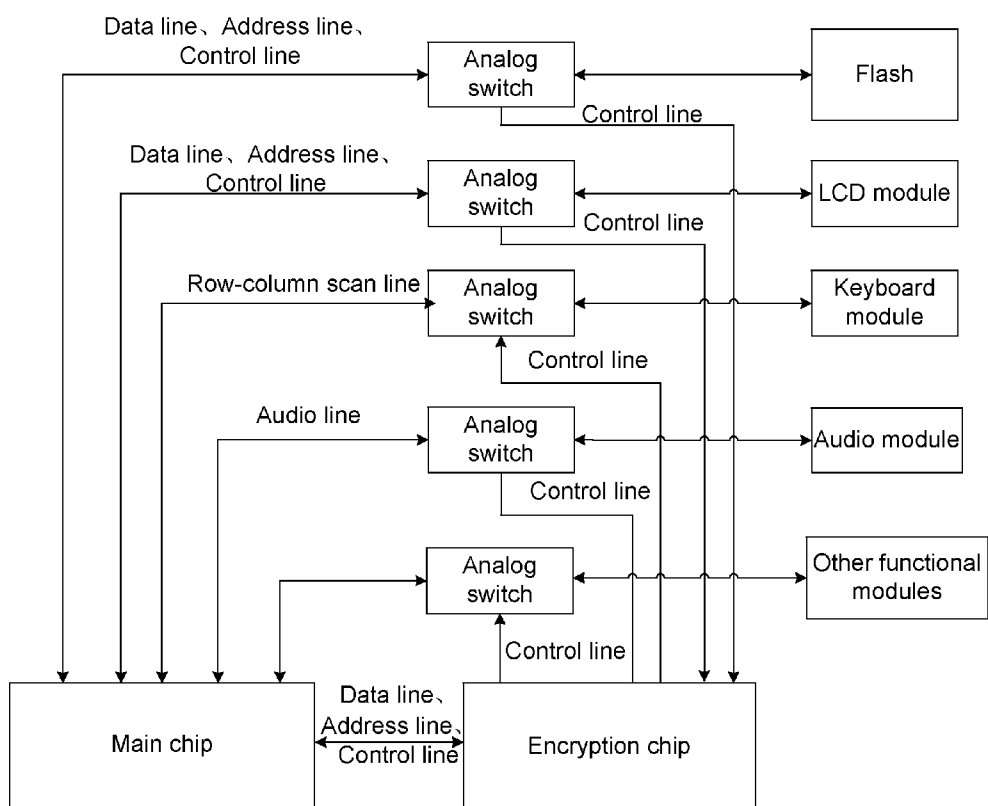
Data line、Address line、Control line

Analog switch

Flash

Control line

Data line、Address line、Control line

Analog switch

LCD module

Control line

Row-column scan line

Analog switch

Keyboard module

Control line

Audio line

Analog switch

Audio module

Control line

Analog switch

Other functional modules

Control line

Main chip

Data line、Address line、Control line

Encryption chip